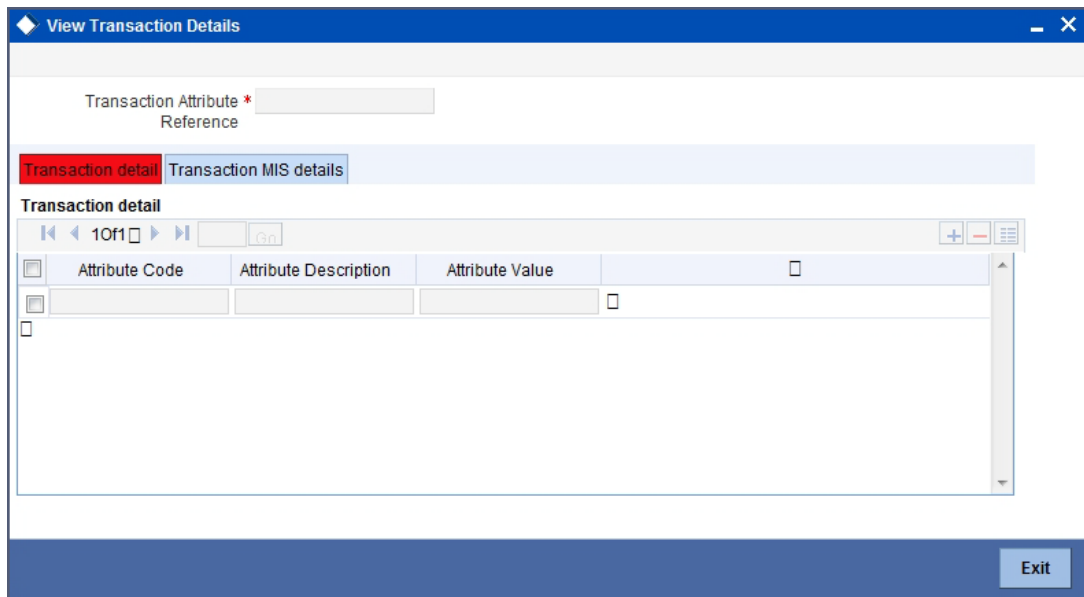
View Transaction Details

Transaction Attribute * Reference

Transaction detail | Transaction MIS details

Transaction detail

1 Of 1 Go

| Attribute Code | Attribute Description | Attribute Value |
|---|---|---|
| | | |

Exit